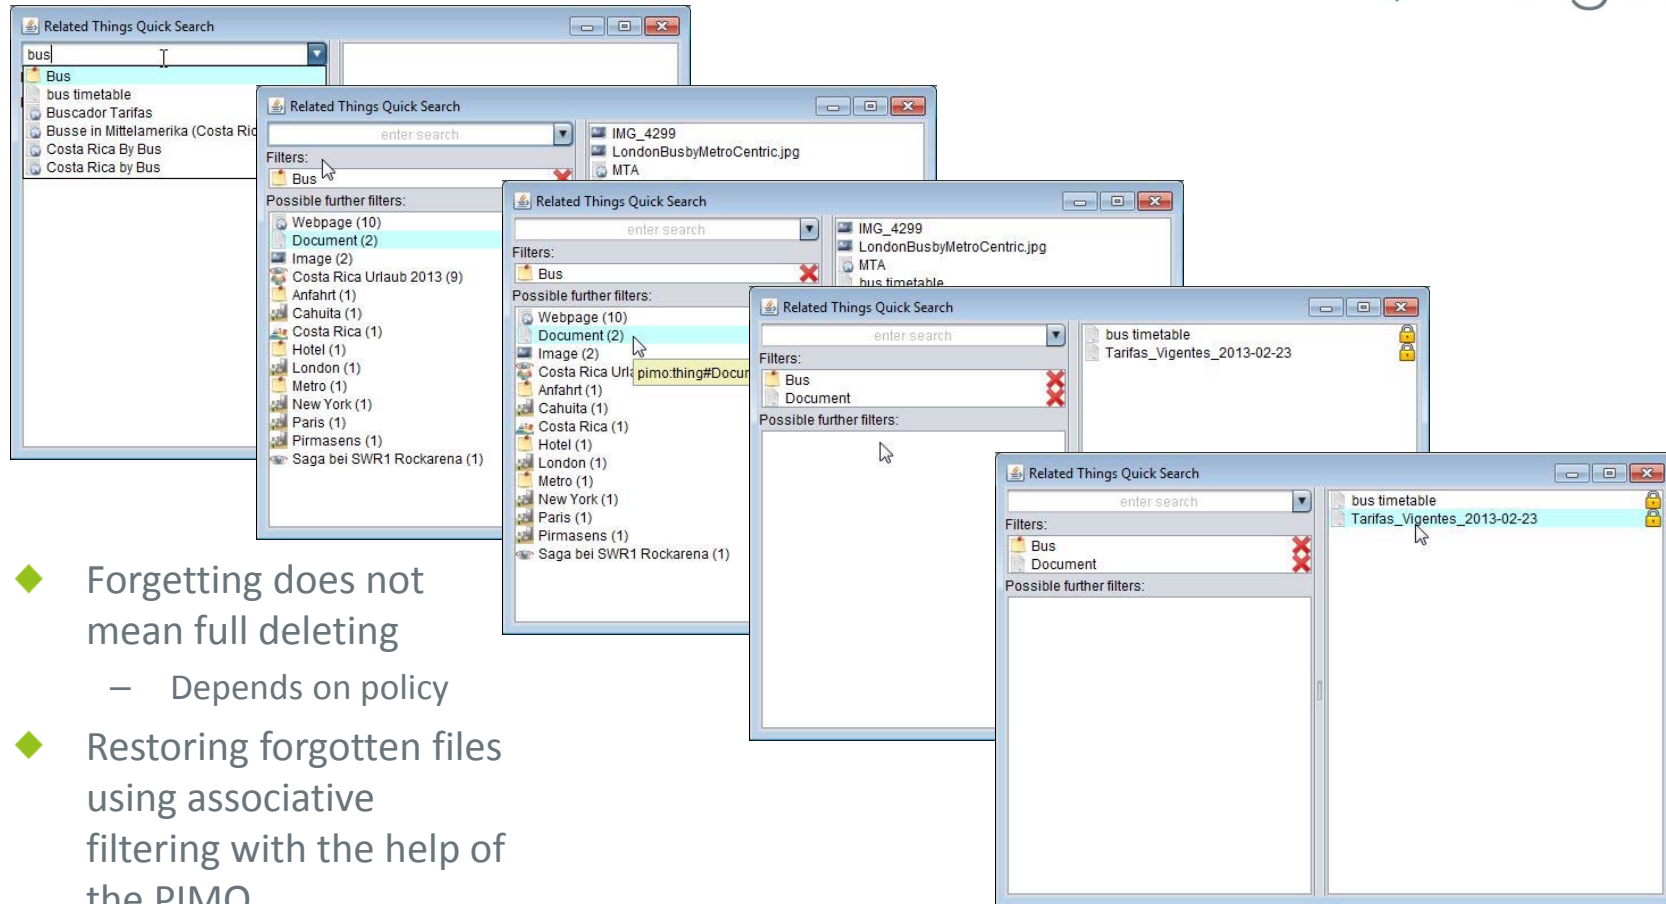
Related Things Quick Search

bus

Bus
bus timetable
Buscador Tarifas
Busse in Mittelamerika (Costa Ric
Costa Rica By Bus
Costa Rica by Bus

Related Things Quick Search

enter search

Filters:
Bus

Possible further filters:
Webpage (10)
Document (2)
Image (2)
Costa Rica Urlaub 2013 (9)
Anfahrt (1)
Cahuita (1)
Costa Rica (1)
Hotel (1)
London (1)
Metro (1)
New York (1)
Paris (1)
Pirmasens (1)
Saga bei SWR1 Rockarena (1)

IMG_4299
LondonBusbyMetroCentric.jpg
MTA

Related Things Quick Search

enter search

Filters:
Bus

Possible further filters:
Webpage (10)
Document (2)
Image (2)
Costa Rica Urla pimo:thing#Docur
Anfahrt (1)
Cahuita (1)
Costa Rica (1)
Hotel (1)
London (1)
Metro (1)
New York (1)
Paris (1)
Pirmasens (1)
Saga bei SWR1 Rockarena (1)

IMG_4299
LondonBusbyMetroCentric.jpg
MTA
bus timetable

Related Things Quick Search

enter search

Filters:
Bus
Document

Possible further filters:

bus timetable
Tarifas_Vigentes_2013-02-23

Related Things Quick Search

enter search

Filters:
Bus
Document

Possible further filters:

bus timetable
Tarifas_Vigentes_2013-02-23

Forgetting does not mean full deleting
– Depends on policy

Restoring forgotten files using associative filtering with the help of the PIMO